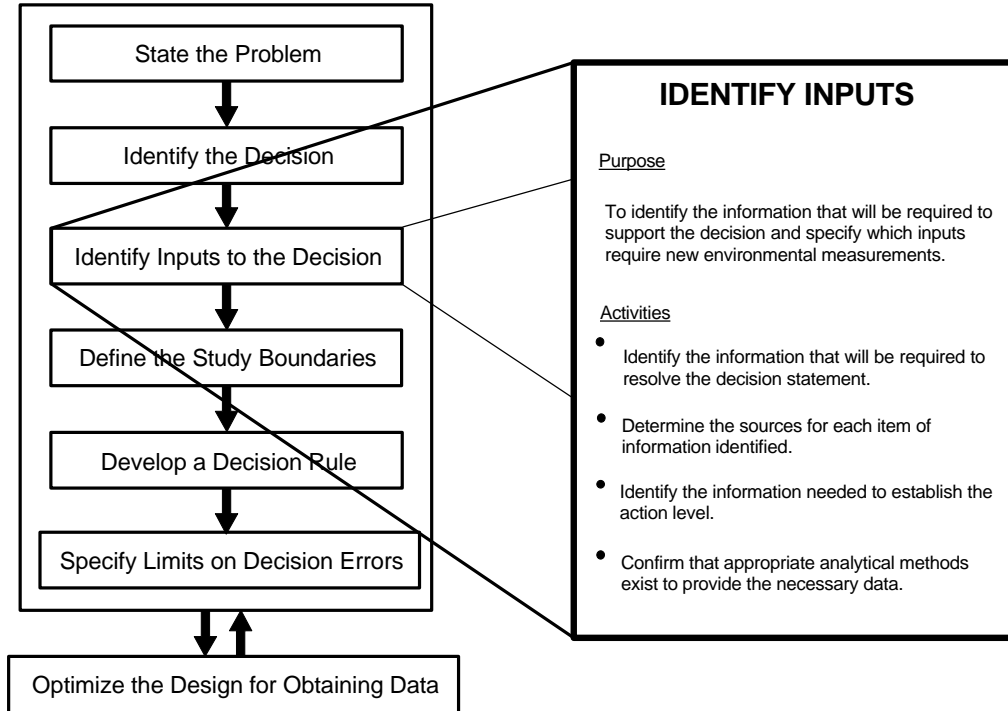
State the Problem

Identify the Decision

Identify Inputs to the Decision

Define the Study Boundaries

Develop a Decision Rule

Specify Limits on Decision Errors

Optimize the Design for Obtaining Data

IDENTIFY INPUTS

Purpose

To identify the information that will be required to support the decision and specify which inputs require new environmental measurements.

Activities

• Identify the information that will be required to resolve the decision statement.

• Determine the sources for each item of information identified.

• Identify the information needed to establish the action level.

• Confirm that appropriate analytical methods exist to provide the necessary data.